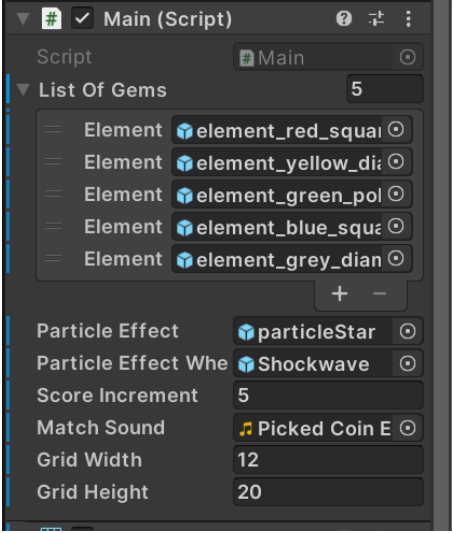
Main (Script)

Script	Main

List Of Gems	5

Element	element_red_squa

Element	element_yellow_dia

Element	element_green_pol

Element	element_blue_squa

Element	element_grey_dian

+ −

Particle Effect	particleStar

Particle Effect Whe	Shockwave

Score Increment	5

Match Sound	Picked Coin E

Grid Width	12

Grid Height	20